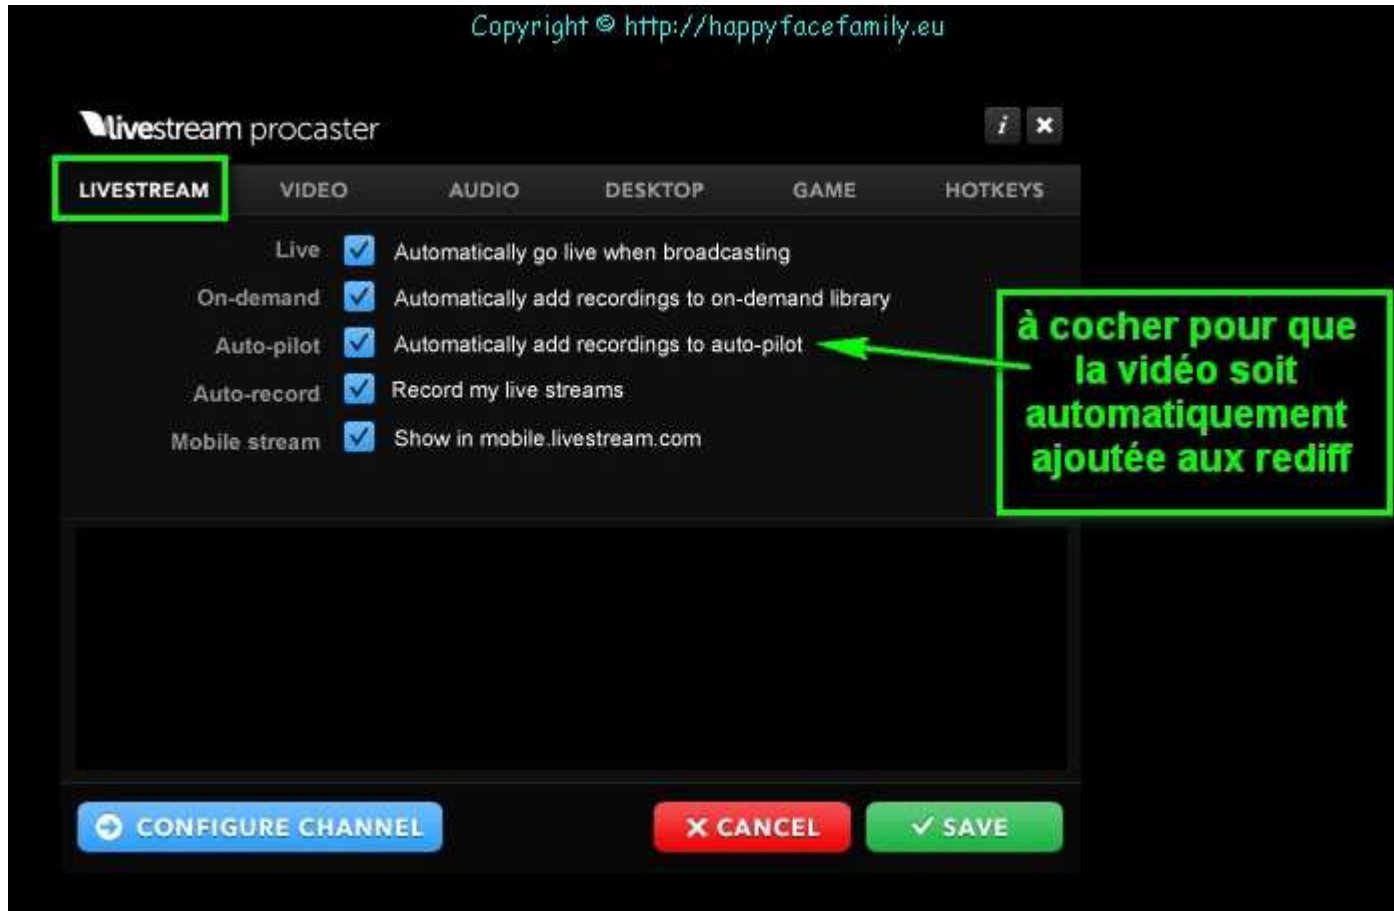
Copyright © http://happyfacefamily.eu

livestream procaster

i ×

LIVESTREAM VIDEO AUDIO DESKTOP GAME HOTKEYS

Live Automatically go live when broadcasting
On-demand Automatically add recordings to on-demand library
Auto-pilot Automatically add recordings to auto-pilot
Auto-record Record my live streams
Mobile stream Show in mobile.livestream.com

à cocher pour que la vidéo soit automatiquement ajoutée aux rediff

CONFIGURE CHANNEL

× CANCEL

✓ SAVE